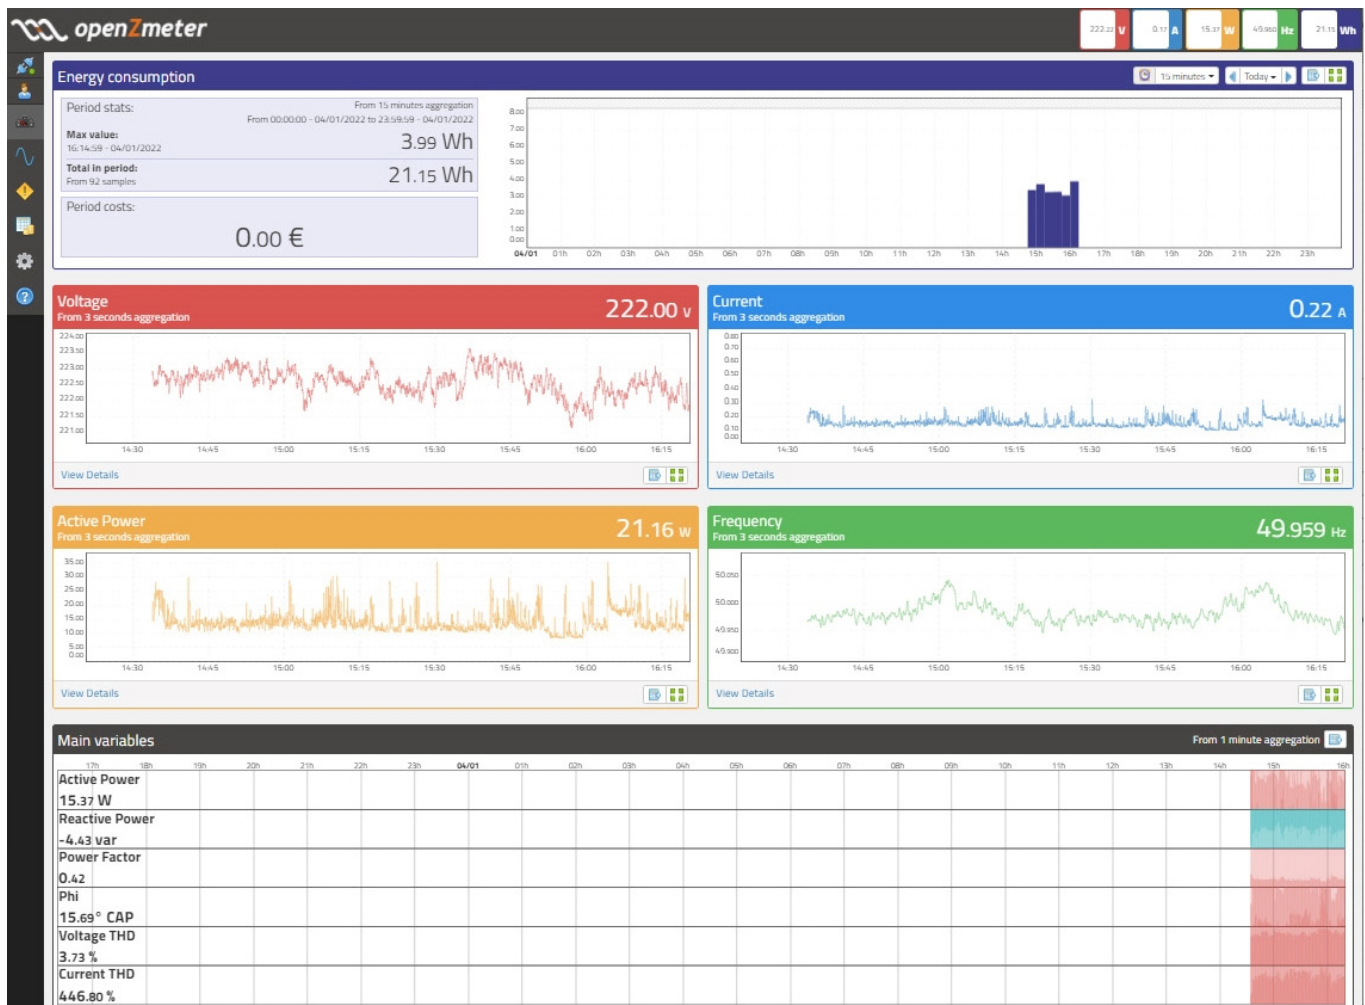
openZmeter

222.22 V 0.17 A 15.37 W 49.960 Hz 21.15 Wh

Energy consumption

15 minutes Today

Period stats:
From 15 minutes aggregation
From 00:00:00 - 04/01/2022 to 23:59:59 - 04/01/2022

Max value:
16:14:59 - 04/01/2022
3.99 Wh

Total in period:
From 92 samples
21.15 Wh

Period costs:
0.00 €

8.00 7.00 6.00 5.00 4.00 3.00 2.00 1.00 0.00
04/01 01h 02h 03h 04h 05h 06h 07h 08h 09h 10h 11h 12h 13h 14h 15h 16h 17h 18h 19h 20h 21h 22h 23h

Voltage
From 3 seconds aggregation
222.00 V
224.00 223.50 223.00 222.50 222.00 221.50 221.00
14:30 14:45 15:00 15:15 15:30 15:45 16:00 16:15
View Details

Current
From 3 seconds aggregation
0.22 A
0.80 0.70 0.60 0.50 0.40 0.30 0.20 0.10 0.00
14:30 14:45 15:00 15:15 15:30 15:45 16:00 16:15
View Details

Active Power
From 3 seconds aggregation
21.16 W
35.00 30.00 25.00 20.00 15.00 10.00 5.00 0.00
14:30 14:45 15:00 15:15 15:30 15:45 16:00 16:15
View Details

Frequency
From 3 seconds aggregation
49.959 Hz
50.050 50.000 49.950 49.900
14:30 14:45 15:00 15:15 15:30 15:45 16:00 16:15
View Details

Main variables
From 1 minute aggregation

17h 18h 19h 20h 21h 22h 23h 04/01 01h 02h 03h 04h 05h 06h 07h 08h 09h 10h 11h 12h 13h 14h 15h 16h

Active Power
15.37 W
Reactive Power
-4.43 var
Power Factor
0.42
Phi
15.69° CAP
Voltage THD
3.73 %
Current THD
446.80 %